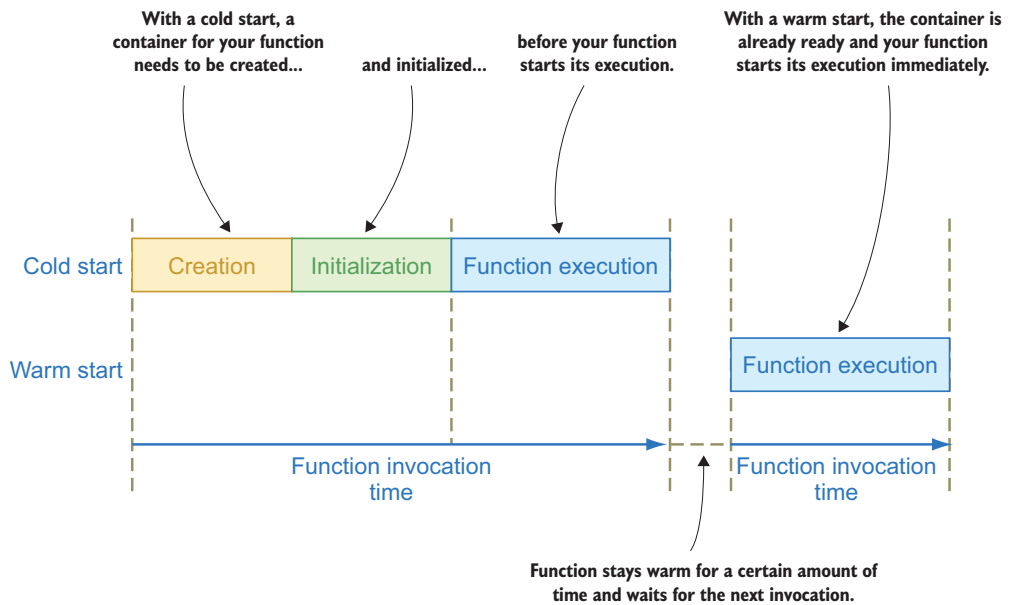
With a cold start, a container for your function needs to be created...

and initialized...

before your function starts its execution.

With a warm start, the container is already ready and your function starts its execution immediately.

Cold start

Creation

Initialization

Function execution

Warm start

Function execution

Function invocation time

Function invocation time

Function stays warm for a certain amount of time and waits for the next invocation.